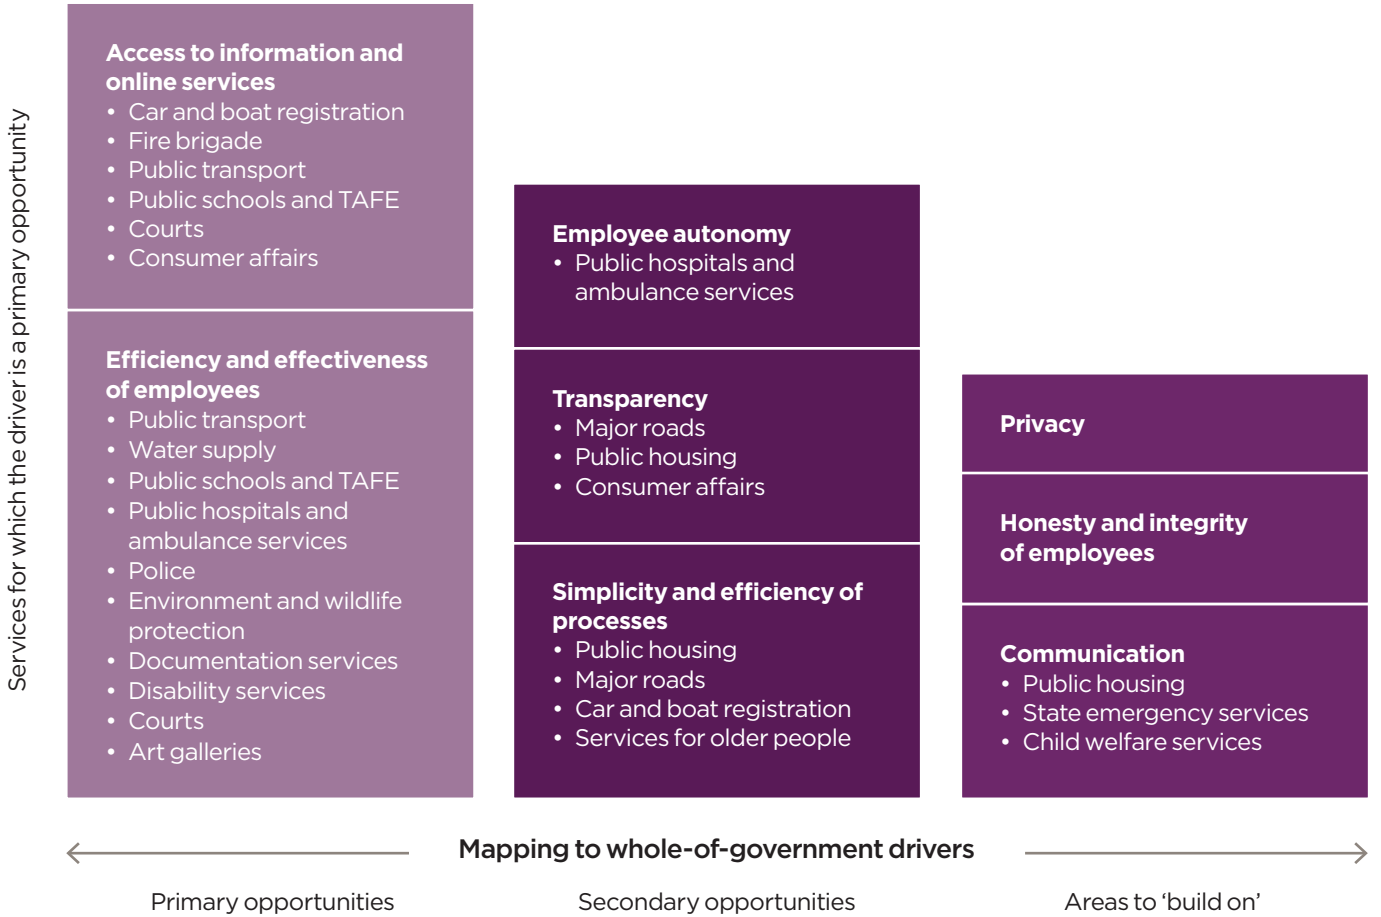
Services for which the driver is a primary opportunity

Access to information and online services
• Car and boat registration
• Fire brigade
• Public transport
• Public schools and TAFE
• Courts
• Consumer affairs

Efficiency and effectiveness of employees
• Public transport
• Water supply
• Public schools and TAFE
• Public hospitals and ambulance services
• Police
• Environment and wildlife protection
• Documentation services
• Disability services
• Courts
• Art galleries

Employee autonomy
• Public hospitals and ambulance services

Transparency
• Major roads
• Public housing
• Consumer affairs

Simplicity and efficiency of processes
• Public housing
• Major roads
• Car and boat registration
• Services for older people

Privacy

Honesty and integrity of employees

Communication
• Public housing
• State emergency services
• Child welfare services

Mapping to whole-of-government drivers

Primary opportunities

Secondary opportunities

Areas to 'build on'